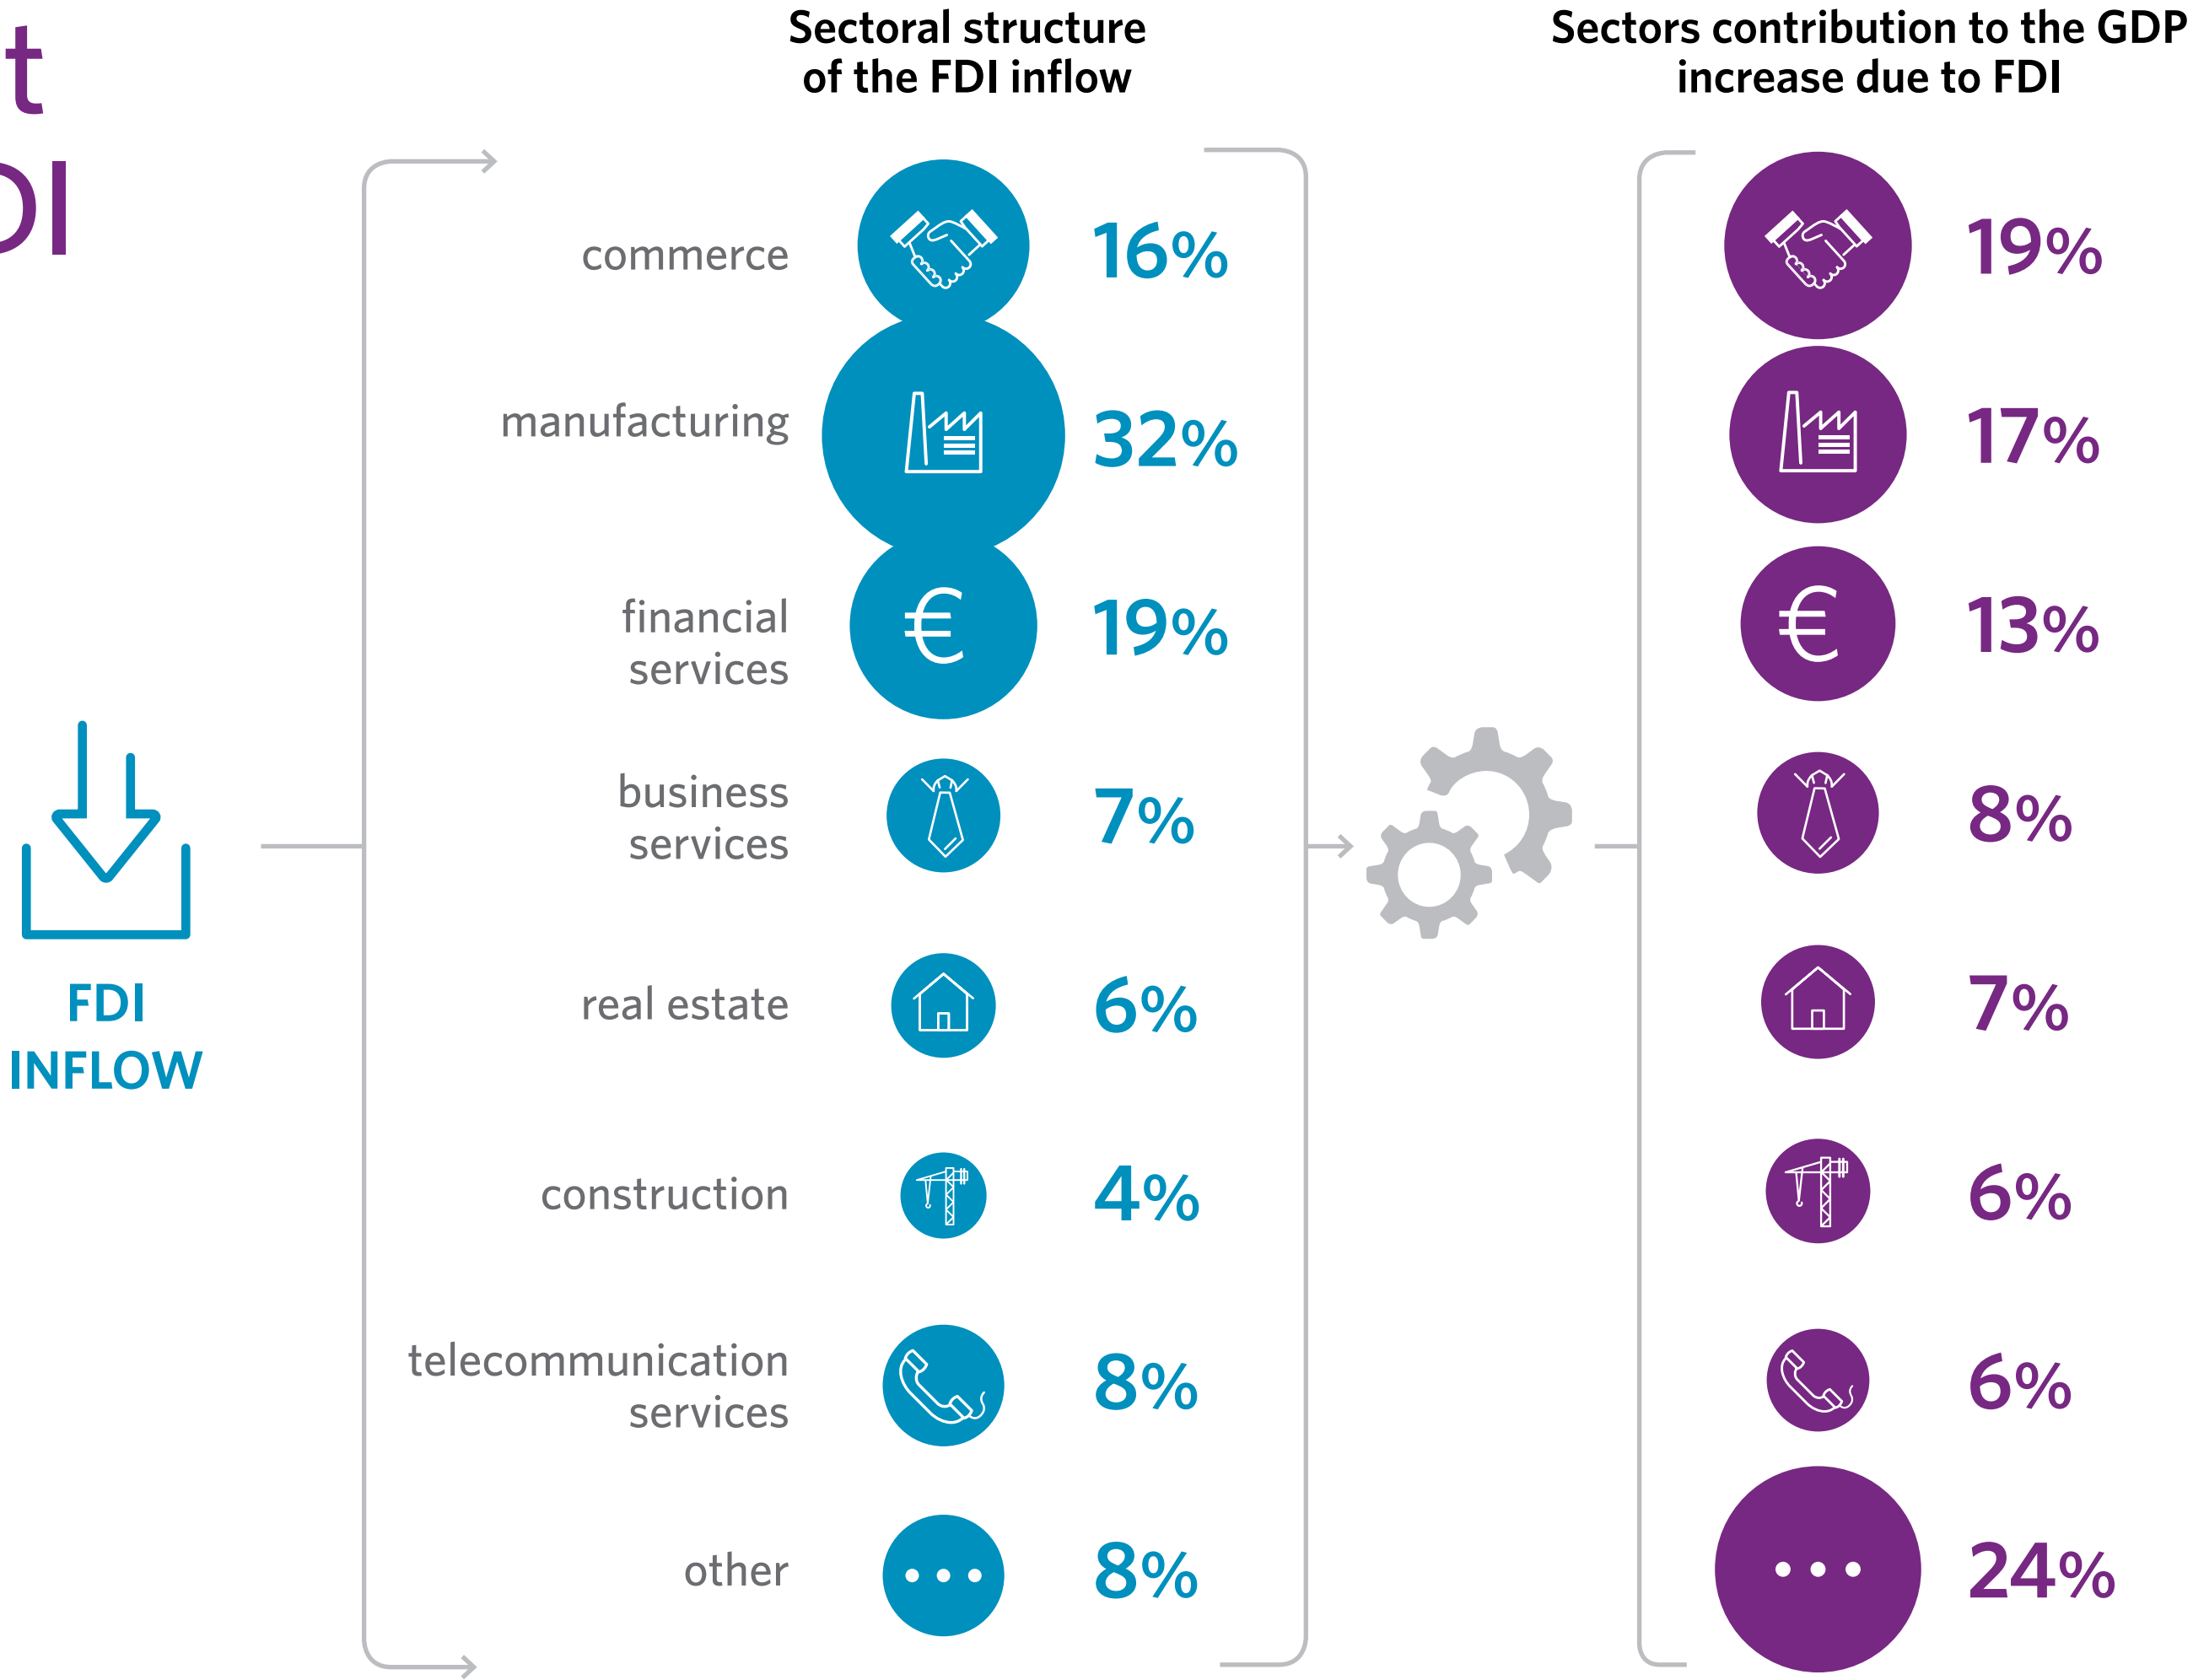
t
DI

Sectoral structure of the FDI inflow

Sectors contribution to the GDP increase due to FDI

FDI INFLOW

| | FDI inflow | GDP increase |
|---|---|---|
| commerce | 16% | 19% |
| manufacturing | 32% | 17% |
| financial services | 19% | 13% |
| business services | 7% | 8% |
| real estate | 6% | 7% |
| construction | 4% | 6% |
| telecommunication services | 8% | 6% |
| other | 8% | 24% |